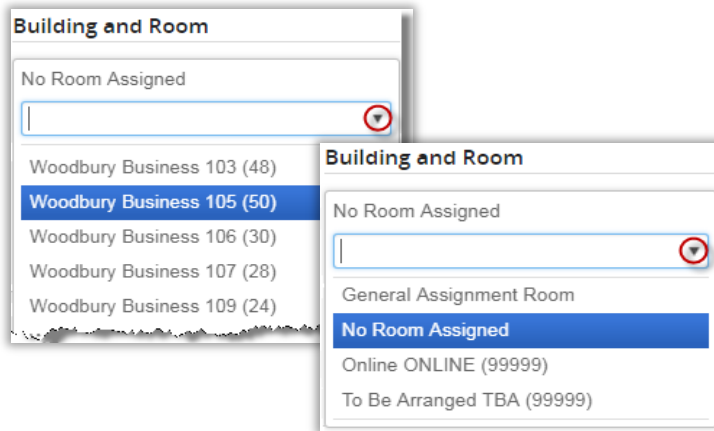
Building and Room

No Room Assigned

Woodbury Business 103 (48)
Woodbury Business 105 (50)
Woodbury Business 106 (30)
Woodbury Business 107 (28)
Woodbury Business 109 (24)

Building and Room

No Room Assigned

General Assignment Room
No Room Assigned
Online ONLINE (99999)
To Be Arranged TBA (99999)